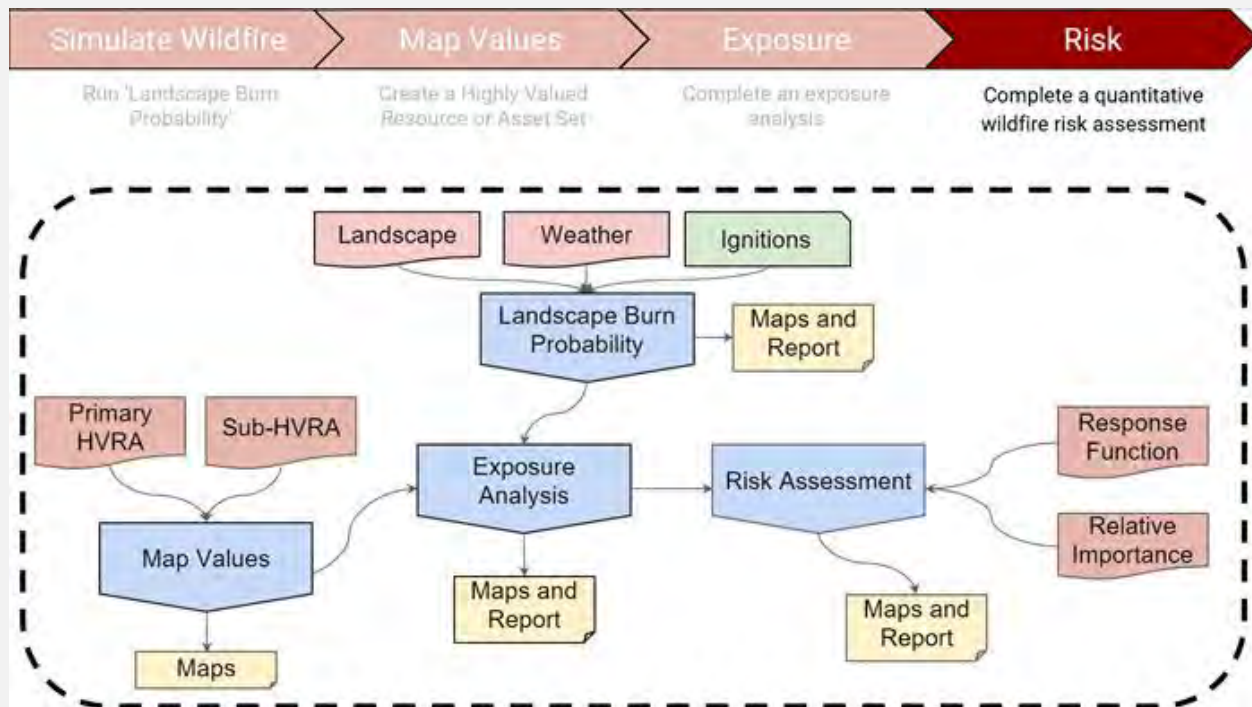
Simulate Wildfire

Map Values

Exposure

Risk

Run 'Landscape Burn Probability'

Create a Highly Valued Resource or Asset Set

Complete an exposure analysis

Complete a quantitative wildfire risk assessment

Landscape

Weather

Ignitions

Landscape Burn Probability

Maps and Report

Primary HVRA

Sub-HVRA

Exposure Analysis

Risk Assessment

Response Function

Relative Importance

Map Values

Maps and Report

Maps and Report

Maps